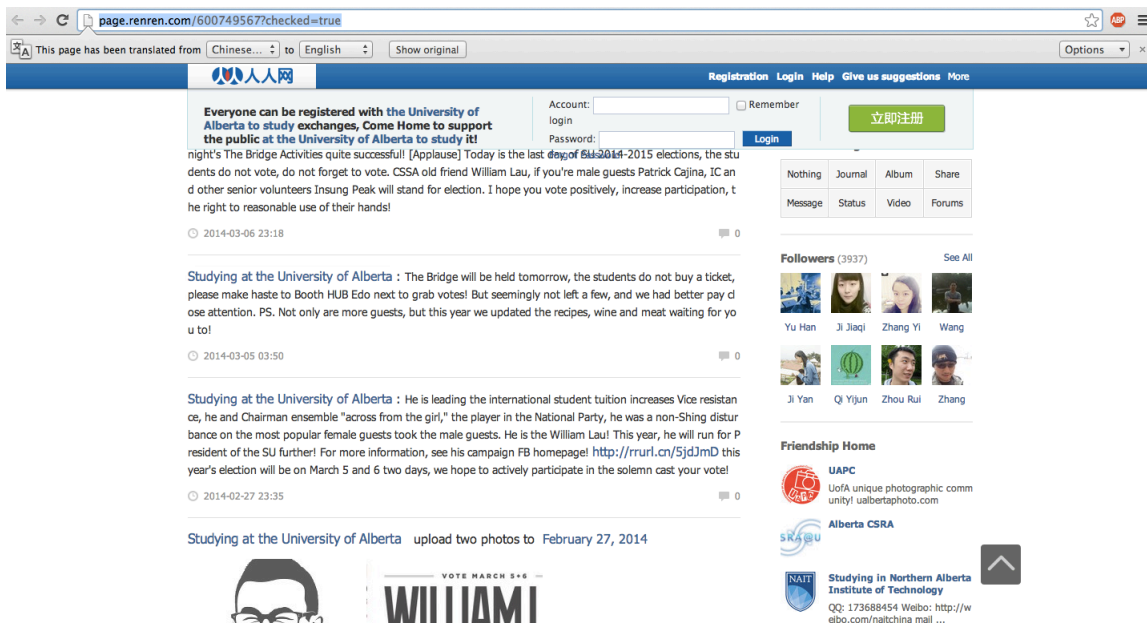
page.renren.com/600749567?checked=true

This page has been translated from Chinese... to English Show original Options

人人网

Registration Login Help Give us suggestions More

Everyone can be registered with the University of Alberta to study exchanges, Come Home to support the public at the University of Alberta to study it!

Account: Remember login
Password: Login

立即注册

night's The Bridge Activities quite successful! [Applause] Today is the last day of SU 2014-2015 elections, the students do not vote, do not forget to vote. CSSA old friend William Lau, if you're male guests Patrick Cajina, IC and other senior volunteers Insung Peak will stand for election. I hope you vote positively, increase participation, the right to reasonable use of their hands!

2014-03-06 23:18 0

Studying at the University of Alberta : The Bridge will be held tomorrow, the students do not buy a ticket, please make haste to Booth HUB Edo next to grab votes! But seemingly not left a few, and we had better pay close attention. PS. Not only are more guests, but this year we updated the recipes, wine and meat waiting for you to!

2014-03-05 03:50 0

Studying at the University of Alberta : He is leading the international student tuition increases Vice resistance, he and Chairman ensemble "across from the girl," the player in the National Party, he was a non-Shing disturbance on the most popular female guests took the male guests. He is the William Lau! This year, he will run for President of the SU further! For more information, see his campaign FB homepage! http://rrurl.cn/5jdJmD this year's election will be on March 5 and 6 two days, we hope to actively participate in the solemn cast your vote!

2014-02-27 23:35 0

Studying at the University of Alberta upload two photos to February 27, 2014

VOTE MARCH 5+6
WILLIAM L

Nothing | Journal | Album | Share
Message | Status | Video | Forums

Followers (3937) See All

Yu Han Ji Jiaqi Zhang Yi Wang
Ji Yan Qi Yijun Zhou Rui Zhang

Friendship Home

UAPC
UofA unique photographic community! ualbertaphoto.com

Alberta CSRA

Studying in Northern Alberta Institute of Technology
QQ: 173688454 Weibo: http://weibo.com/naitchina mail ...